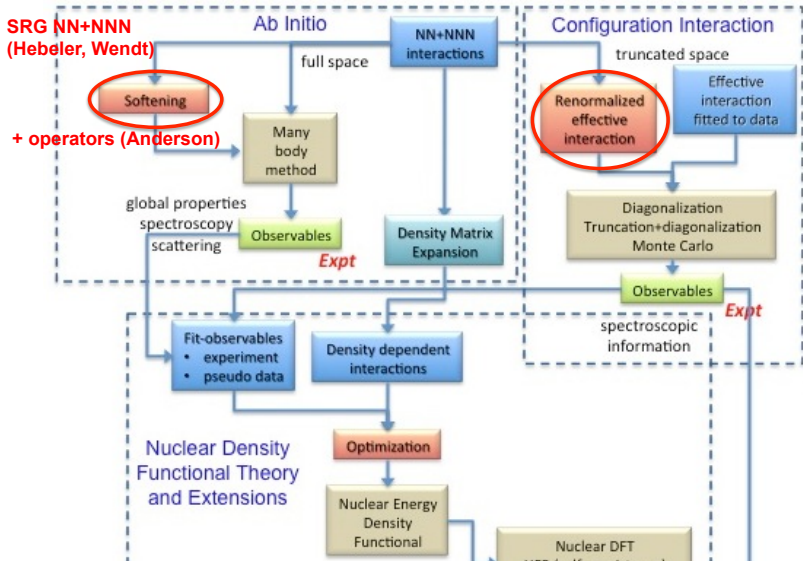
SRG NN+NNN
(Hebeler, Wendt)

Ab Initio

NN+NNN interactions

full space

Softening

+ operators (Anderson)

Many body method

global properties
spectroscopy
scattering

Observables

Expt

Density Matrix Expansion

Configuration Interaction

truncated space

Renormalized effective interaction

Effective interaction fitted to data

Diagonalization
Truncation+diagonalization
Monte Carlo

Observables

Expt

spectroscopic information

Fit-observables
• experiment
• pseudo data

Density dependent interactions

Optimization

Nuclear Density Functional Theory and Extensions

Nuclear Energy Density Functional

Nuclear DFT
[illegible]